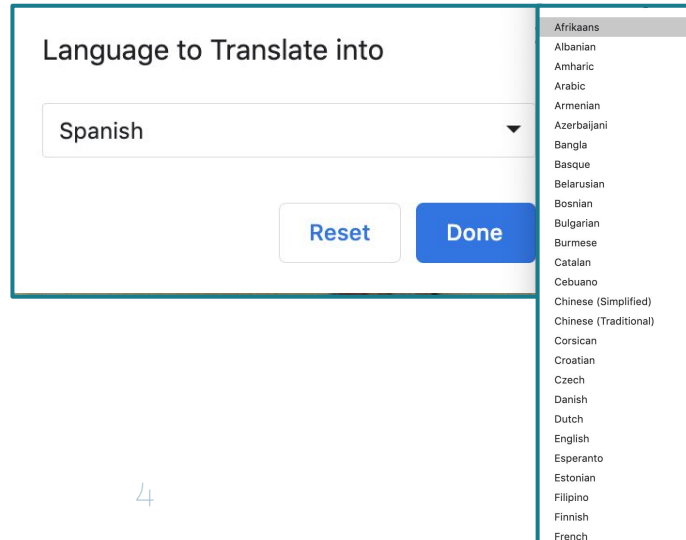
Language to Translate into

Spanish

Reset Done

4

Afrikaans
Albanian
Amharic
Arabic
Armenian
Azerbaijani
Bangla
Basque
Belarusian
Bosnian
Bulgarian
Burmese
Catalan
Cebuano
Chinese (Simplified)
Chinese (Traditional)
Corsican
Croatian
Czech
Danish
Dutch
English
Esperanto
Estonian
Filipino
Finnish
French